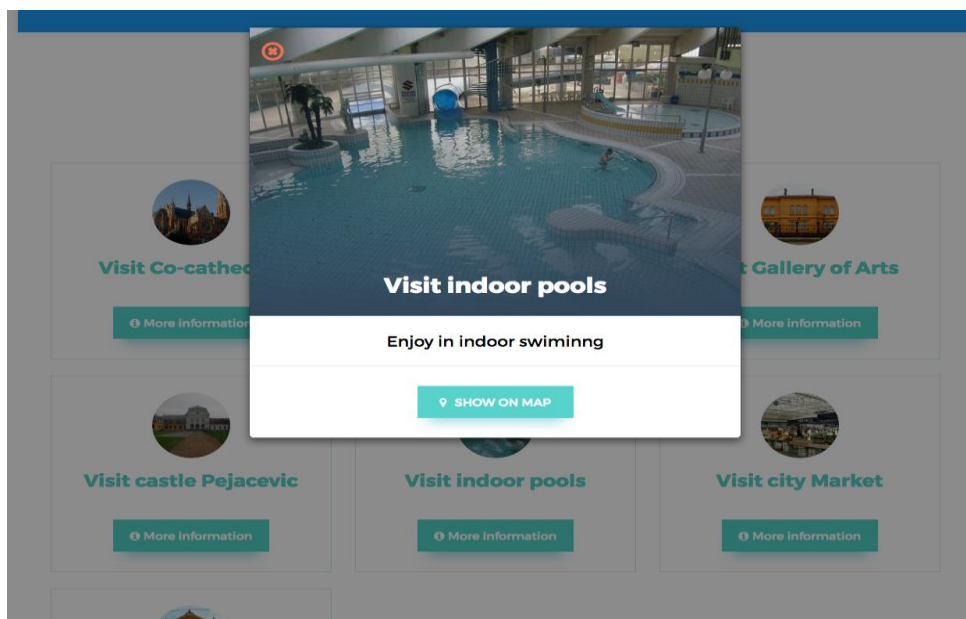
Visit indoor pools

Enjoy in indoor swiminng

SHOW ON MAP

Visit Co-cathe

More information

Gallery of Arts

More information

Visit castle Pejacevic

More information

Visit indoor pools

More information

Visit city Market

More information